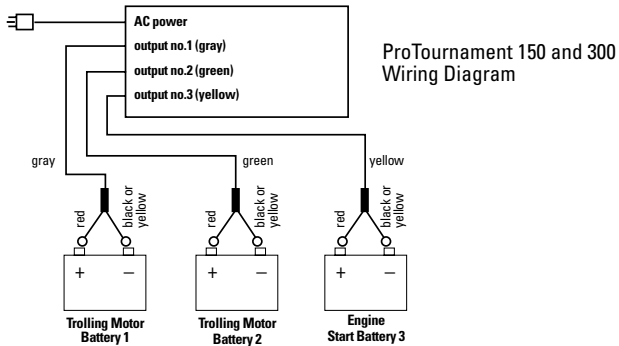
AC power
output no.1 (gray)
output no.2 (green)
output no.3 (yellow)

ProTournament 150 and 300 Wiring Diagram

gray
green
yellow

red
black or yellow
red
black or yellow
red
black or yellow

+
–
+
–
+
–

Trolling Motor Battery 1
Trolling Motor Battery 2
Engine Start Battery 3